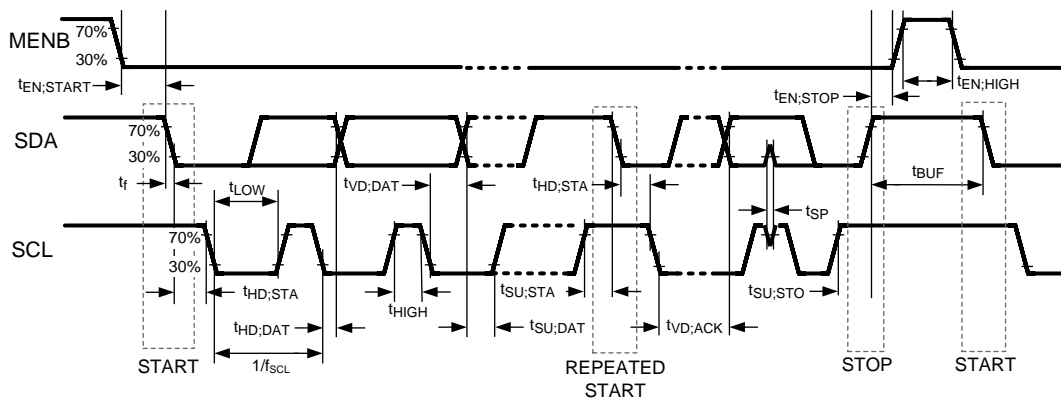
MENB
70%
30%
$t_{EN;START}$
$t_{EN;STOP}$
$t_{EN;HIGH}$
SDA
70%
30%
$t_f$
$t_{LOW}$
$t_{VD;DAT}$
$t_{HD;STA}$
$t_{BUF}$
$t_{SP}$
SCL
70%
30%
$t_{HD;STA}$
$t_{HIGH}$
$t_{SU;STA}$
$t_{SU;STO}$
$t_{HD;DAT}$
$t_{SU;DAT}$
$t_{VD;ACK}$
START
$1/f_{SCL}$
REPEATED START
STOP
START